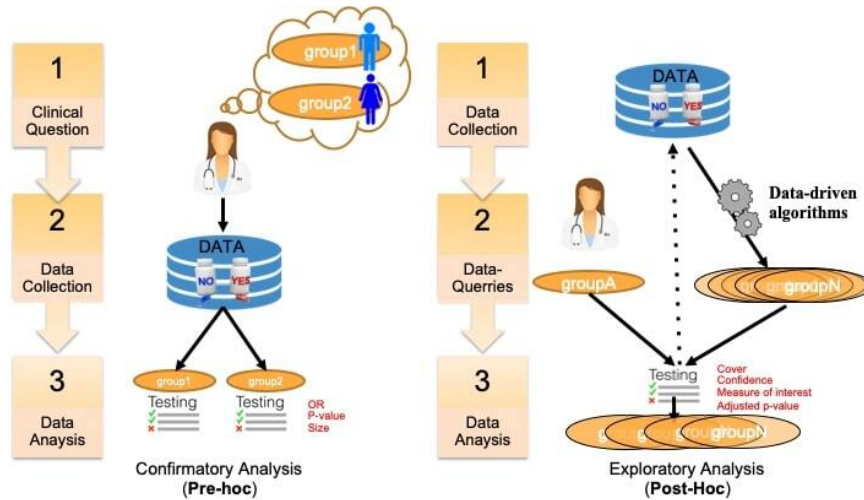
1

Clinical Question

2

Data Collection

3

Data Anaysis

group1

group2

DATA

NO

YES

group1

group2

Testing

Testing

OR
P-value
Size

Confirmatory Analysis
(Pre-hoc)

1

Data Collection

2

Data-Querries

3

Data Anaysis

DATA

NO

YES

Data-driven algorithms

groupA

groupN

Testing

Cover
Confidence
Measure of interest
Adjusted p-value

groupN

Exploratory Analysis
(Post-Hoc)